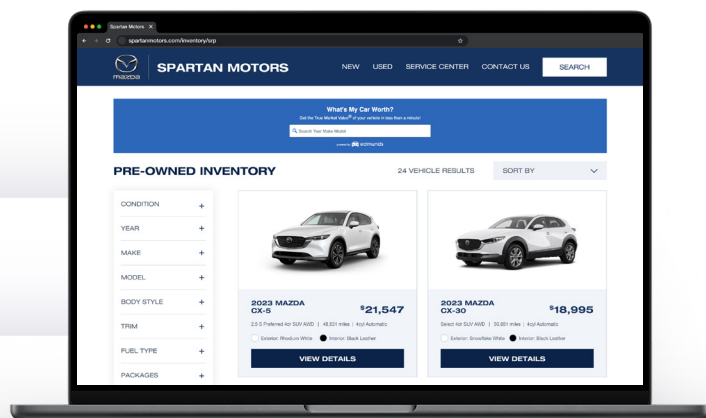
Spartan Motors

spartanmotors.com/inventory/srp

mazda

SPARTAN MOTORS

NEW USED SERVICE CENTER CONTACT US

SEARCH

What's My Car Worth?

Get the True Market Value® of your vehicle in less than a minute!

Search Year Make Model

powered by edmunds

PRE-OWNED INVENTORY

24 VEHICLE RESULTS

SORT BY

CONDITION +

YEAR +

MAKE +

MODEL +

BODY STYLE +

TRIM +

FUEL TYPE +

PACKAGES +

2023 MAZDA CX-5

$21,547

2.5 S Preferred 4dr SUV AWD | 48,601 miles | 4cyl Automatic

Exterior: Rhodium White | Interior: Black Leather

VIEW DETAILS

2023 MAZDA CX-30

$18,995

Select 4dr SUV AWD | 50,601 miles | 4cyl Automatic

Exterior: Snowflake White | Interior: Black Leather

VIEW DETAILS